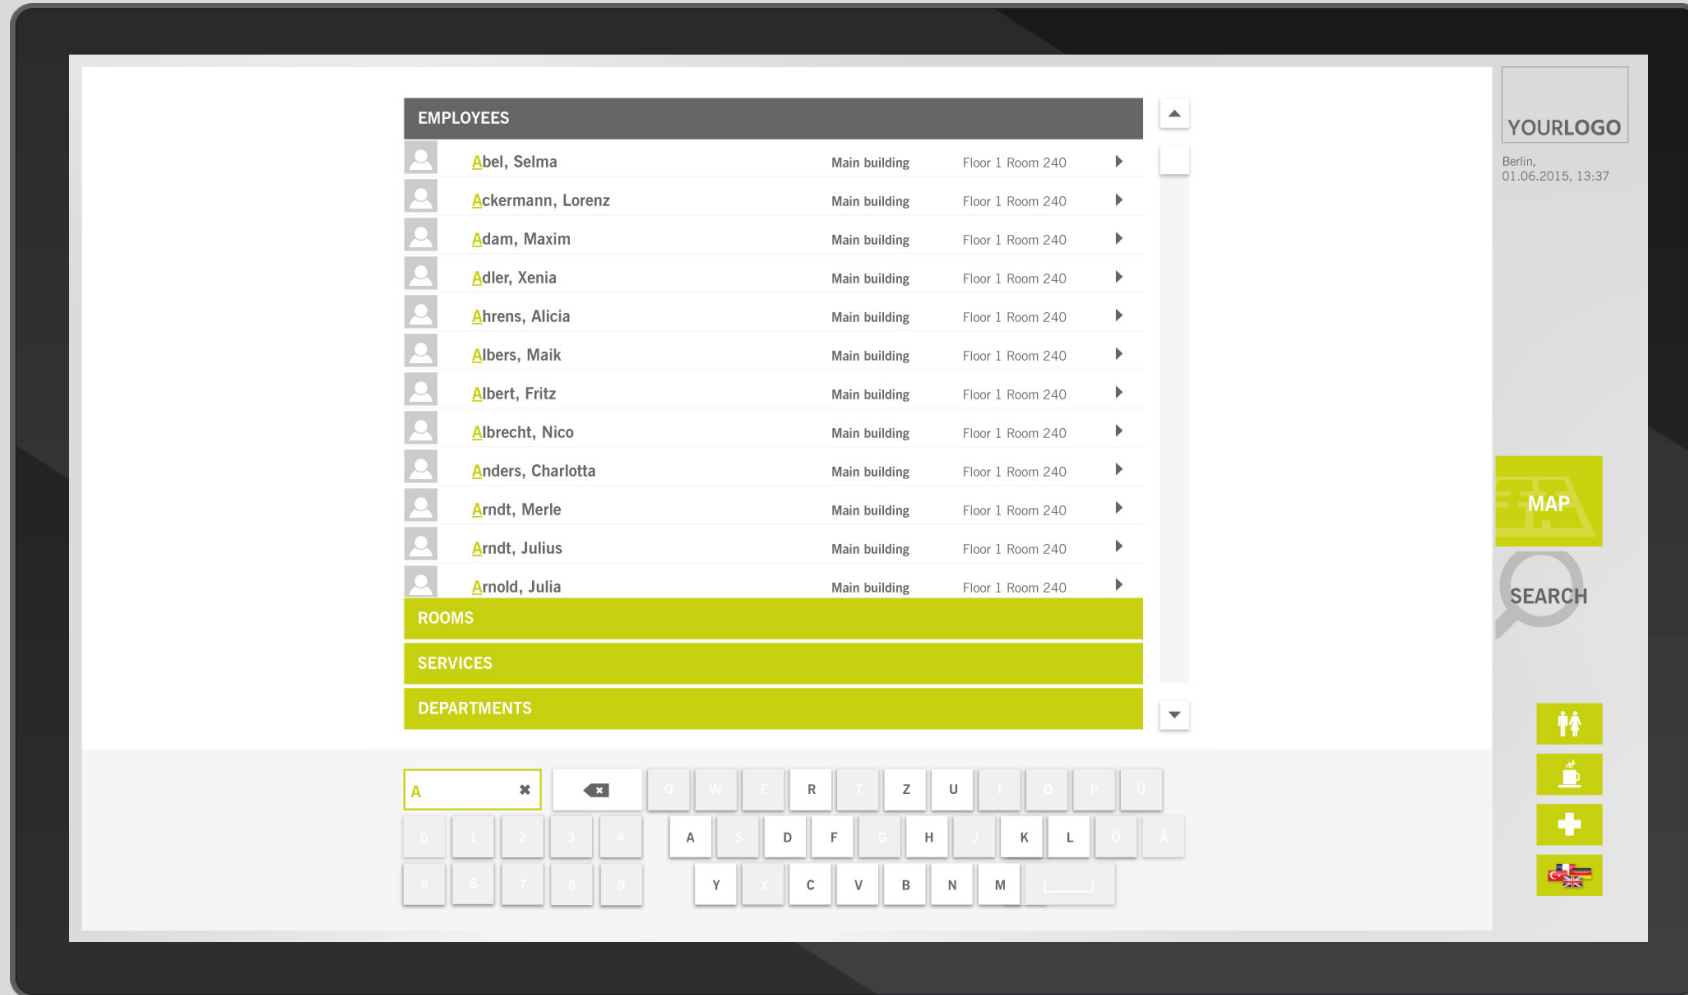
EMPLOYEES

| | | |
|---|---|---|
| Abel, Selma | Main building | Floor 1 Room 240 |
| Ackermann, Lorenz | Main building | Floor 1 Room 240 |
| Adam, Maxim | Main building | Floor 1 Room 240 |
| Adler, Xenia | Main building | Floor 1 Room 240 |
| Ahrens, Alicia | Main building | Floor 1 Room 240 |
| Albers, Maik | Main building | Floor 1 Room 240 |
| Albert, Fritz | Main building | Floor 1 Room 240 |
| Albrecht, Nico | Main building | Floor 1 Room 240 |
| Anders, Charlotta | Main building | Floor 1 Room 240 |
| Arndt, Merle | Main building | Floor 1 Room 240 |
| Arndt, Julius | Main building | Floor 1 Room 240 |
| Arnold, Julia | Main building | Floor 1 Room 240 |

ROOMS

SERVICES

DEPARTMENTS

A

Q W E R T Z U I O P Ü

0 1 2 3 4 A S D F G H J K L Ö Ä

5 6 7 8 9 Y X C V B N M

YOURLOGO

Berlin,
01.06.2015, 13:37

MAP

SEARCH